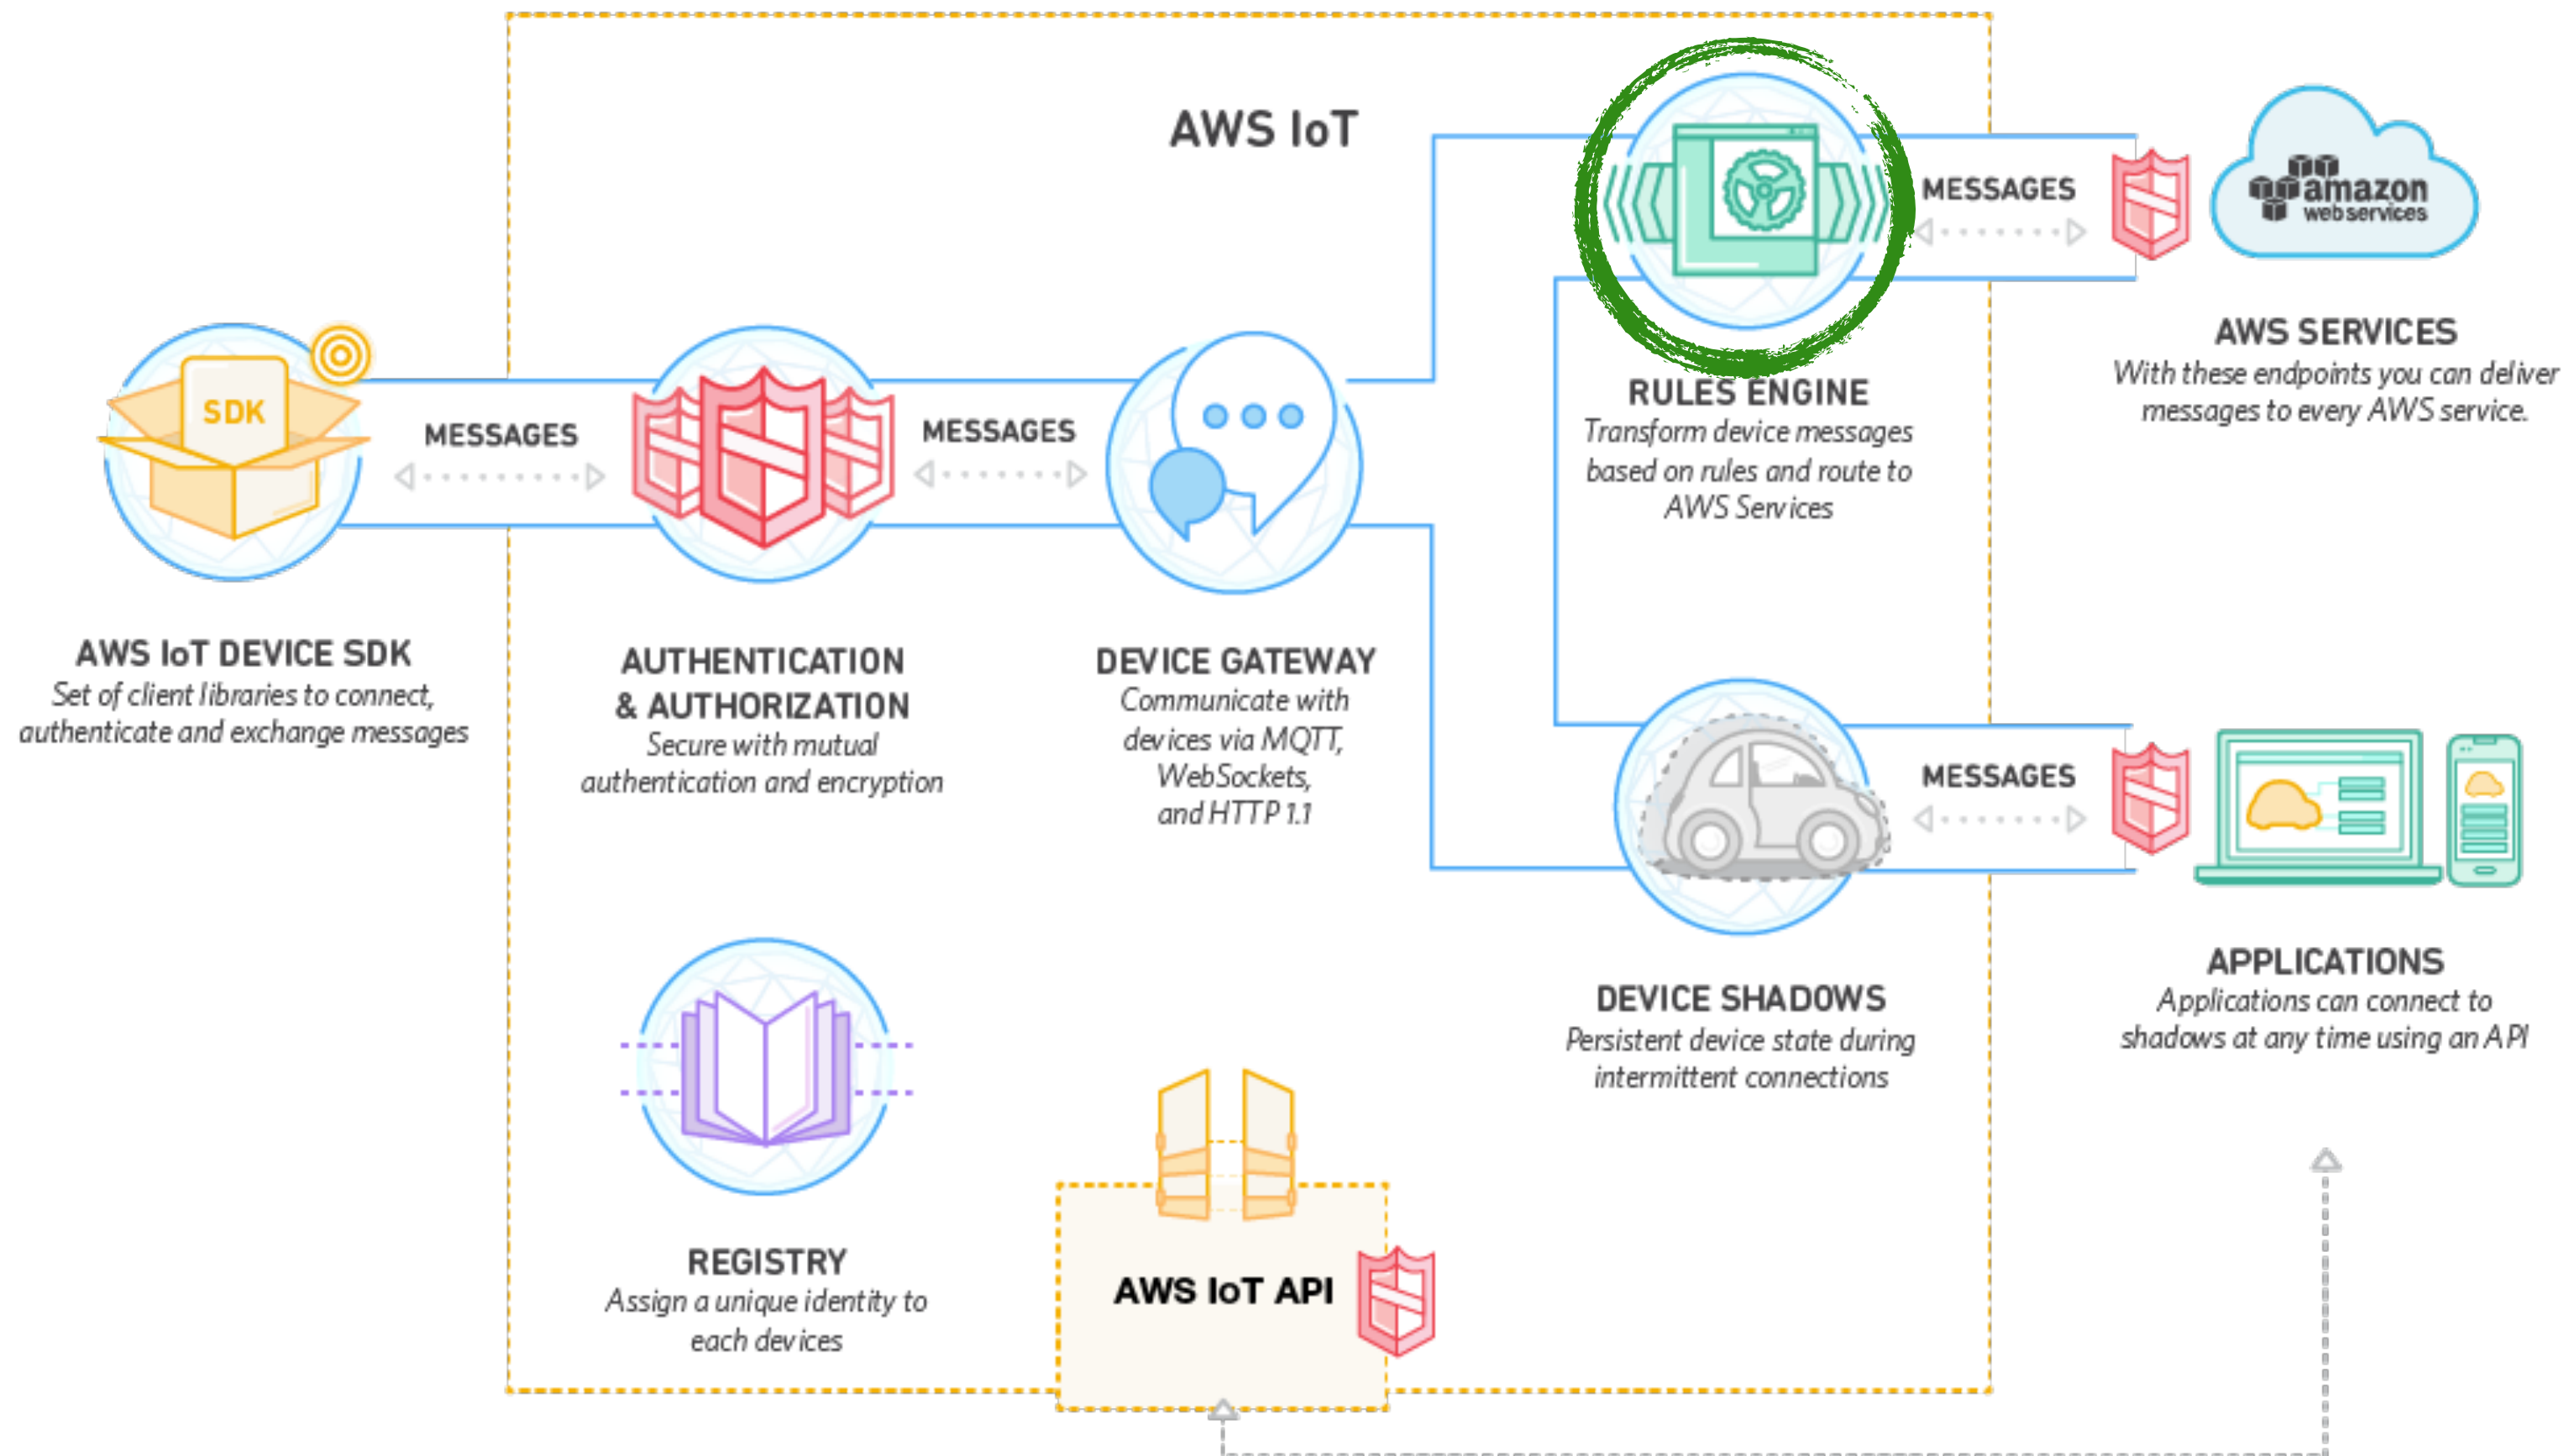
AWS IoT

SDK

MESSAGES

MESSAGES

MESSAGES

amazon webservices

AWS SERVICES
With these endpoints you can deliver messages to every AWS service.

RULES ENGINE
Transform device messages based on rules and route to AWS Services

AWS IoT DEVICE SDK
Set of client libraries to connect, authenticate and exchange messages

AUTHENTICATION & AUTHORIZATION
Secure with mutual authentication and encryption

DEVICE GATEWAY
Communicate with devices via MQTT, WebSockets, and HTTP 1.1

MESSAGES

DEVICE SHADOWS
Persistent device state during intermittent connections

APPLICATIONS
Applications can connect to shadows at any time using an API

REGISTRY
Assign a unique identity to each devices

AWS IoT API